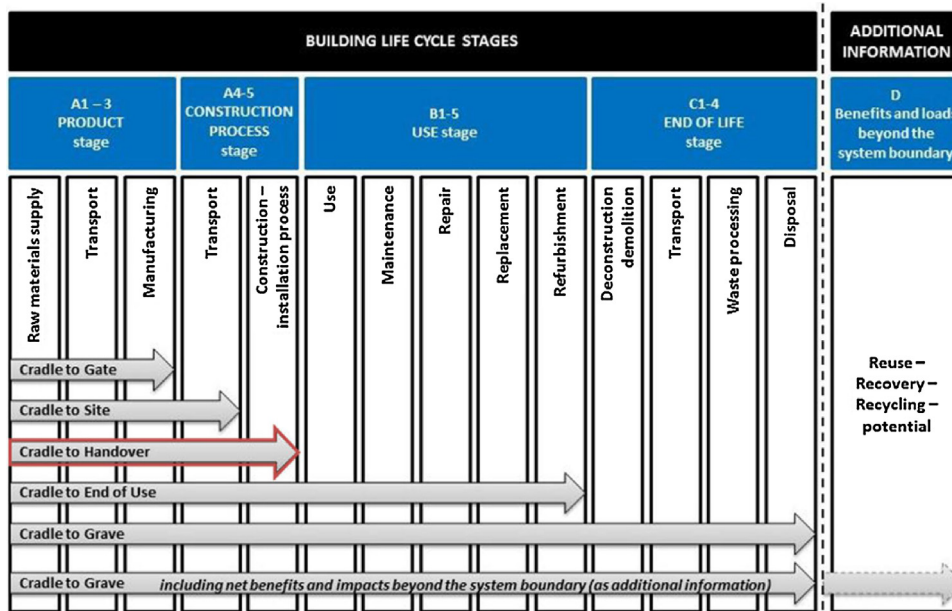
BUILDING LIFE CYCLE STAGES

ADDITIONAL INFORMATION

A1 – 3 PRODUCT stage

A4-5 CONSTRUCTION PROCESS stage

B1-5 USE stage

C1-4 END OF LIFE stage

D Benefits and load beyond the system boundary

Raw materials supply

Transport

Manufacturing

Transport

Construction – installation process

Use

Maintenance

Repair

Replacement

Refurbishment

Deconstruction demolition

Transport

Waste processing

Disposal

Reuse – Recovery – Recycling – potential

Cradle to Gate

Cradle to Site

Cradle to Handover

Cradle to End of Use

Cradle to Grave

Cradle to Grave *including net benefits and impacts beyond the system boundary (as additional information)*